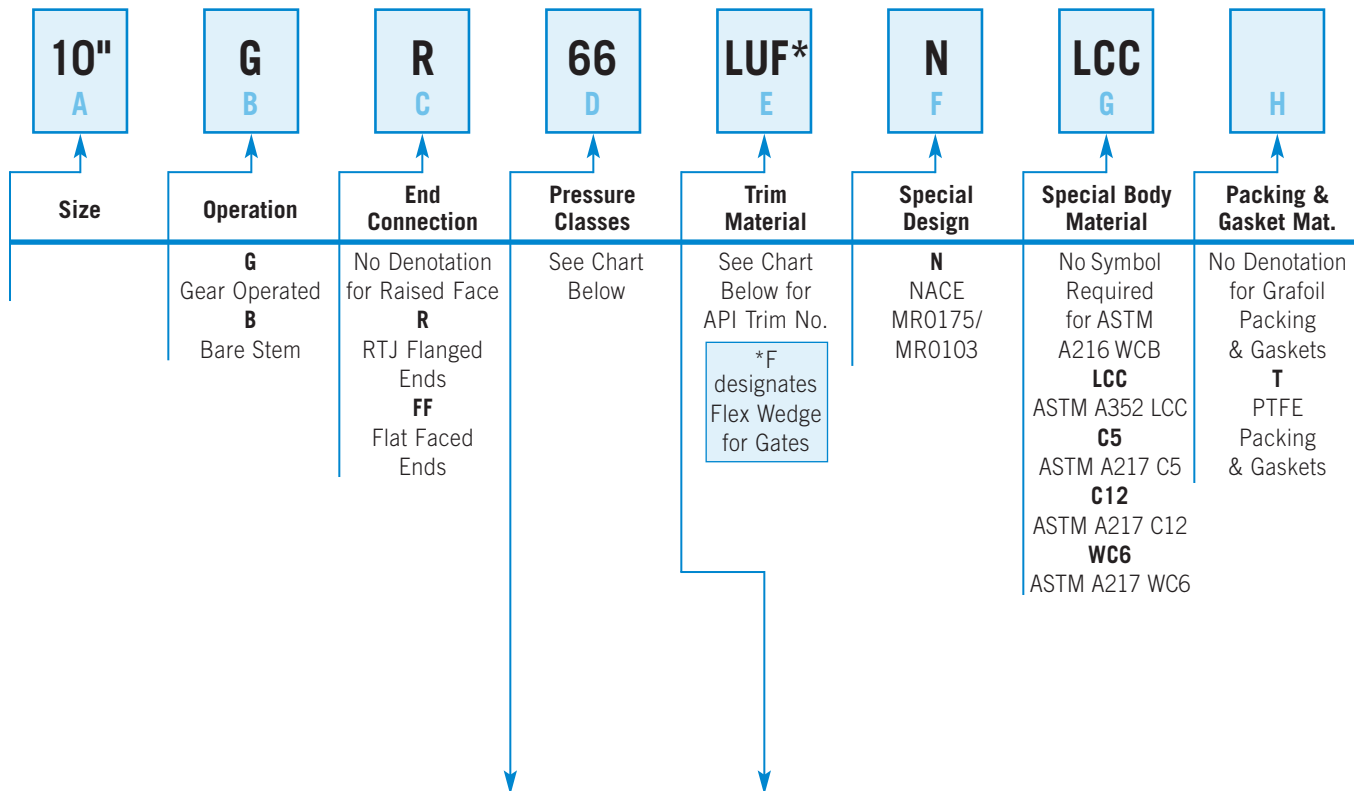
10"
A

G
B

R
C

66
D

LUF*
E

N
F

LCC
G

H

Size

Operation

G
Gear Operated
B
Bare Stem

End Connection

No Denotation for Raised Face
R
RTJ Flanged Ends
FF
Flat Faced Ends

Pressure Classes

See Chart Below

Trim Material

See Chart Below for API Trim No.

*F designates Flex Wedge for Gates

Special Design

N
NACE MR0175/ MR0103

Special Body Material

No Symbol Required for ASTM A216 WCB
LCC
ASTM A352 LCC
C5
ASTM A217 C5
C12
ASTM A217 C12
WC6
ASTM A217 WC6

Packing & Gasket Mat.

No Denotation for Grafoil Packing & Gaskets
T
PTFE Packing & Gaskets